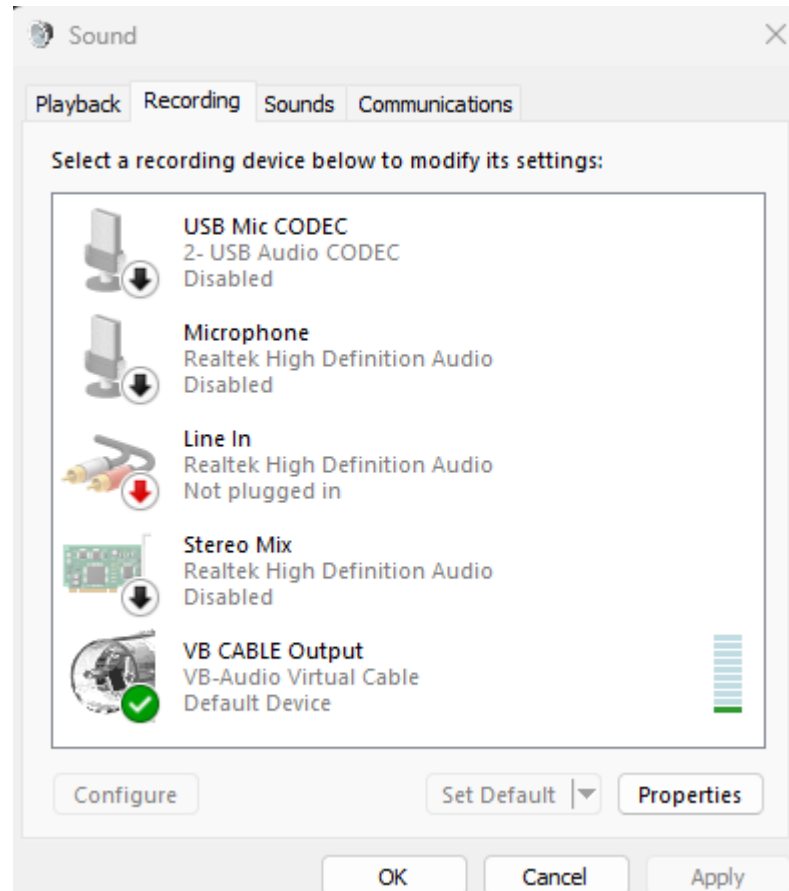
Sound

Playback Recording Sounds Communications

Select a recording device below to modify its settings:

USB Mic CODEC
2- USB Audio CODEC
Disabled

Microphone
Realtek High Definition Audio
Disabled

Line In
Realtek High Definition Audio
Not plugged in

Stereo Mix
Realtek High Definition Audio
Disabled

VB CABLE Output
VB-Audio Virtual Cable
Default Device

Configure Set Default Properties

OK Cancel Apply